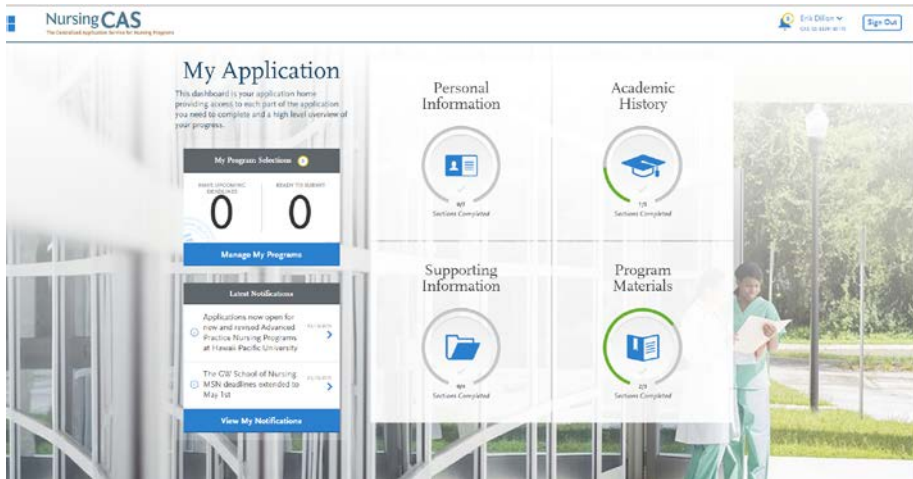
NursingCAS
The Centralized Application Service for Nursing Programs

Erik Dillon
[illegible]

Sign Out

My Application

This dashboard is your application home providing access to each part of the application you need to complete and a high level overview of your progress.

My Program Selections 0

HAVE UPCOMING DEADLINES
0

READY TO SUBMIT
0

Manage My Programs

Latest Notifications

Applications now open for new and revised Advanced Practice Nursing Programs at Hawaii Pacific University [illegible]

The GW School of Nursing MSN deadlines extended to May 1st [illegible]

View My Notifications

Personal Information
0/1
Sections Completed

Academic History
1/5
Sections Completed

Supporting Information
0/0
Sections Completed

Program Materials
2/2
Sections Completed